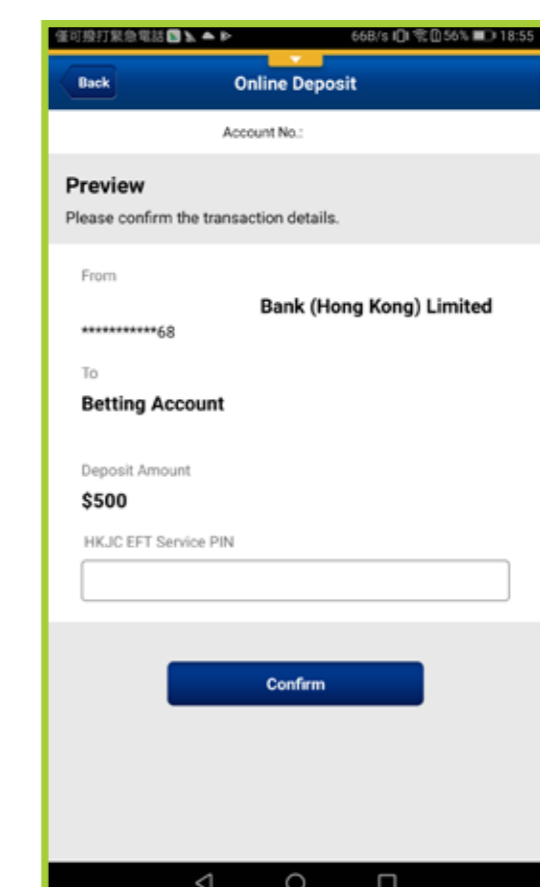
僅可撥打緊急電話 66B/s 56% 18:55

Back

Online Deposit

Account No.:

Preview

Please confirm the transaction details.

From

Bank (Hong Kong) Limited

************68

To

Betting Account

Deposit Amount

$500

HKJC EFT Service PIN

Confirm